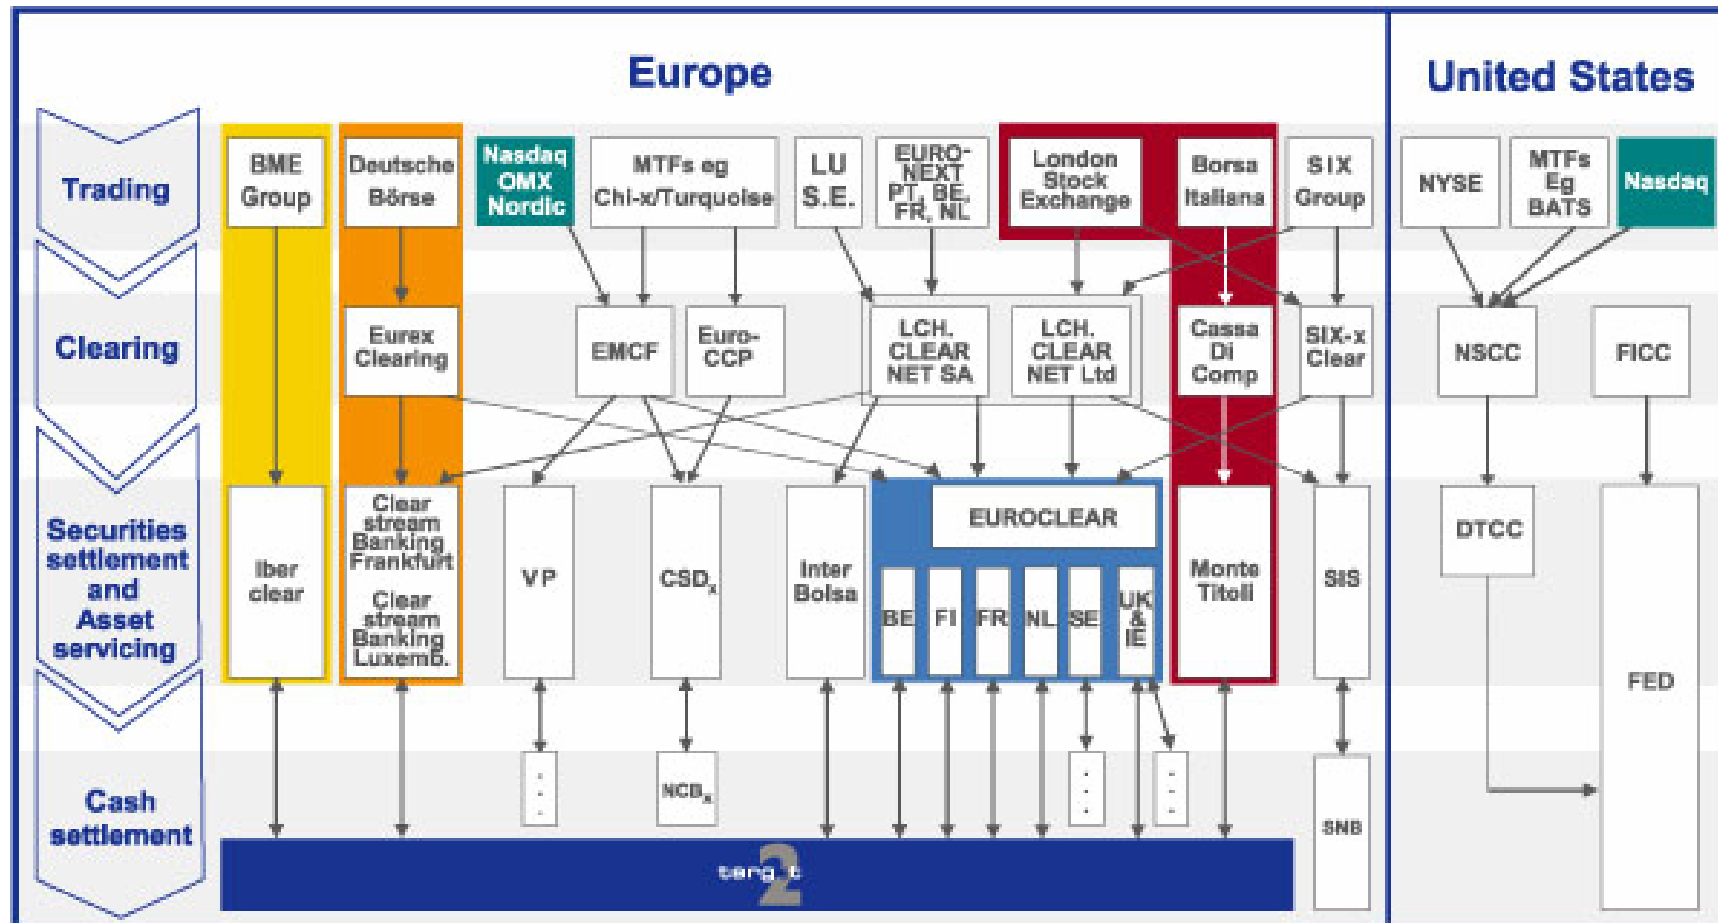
Europe

United States

Trading

Clearing

Securities settlement and Asset servicing

Cash settlement

BME Group

Deutsche Börse

Nasdaq OMX Nordic

MTFs eg Chi-x/Turquoise

LU S.E.

EURO-NEXT PT, BE, FR, NL

London Stock Exchange

Borsa Italiana

SIX Group

NYSE

MTFs Eg BATS

Nasdaq

Eurex Clearing

EMCF

Euro-CCP

LCH. CLEAR NET SA

LCH. CLEAR NET Ltd

Cassa Di Comp

SIX-x Clear

NSCC

FICC

Iber clear

Clear stream Banking Frankfurt

Clear stream Banking Luxemb.

VP

$CSD_x$

Inter Bolsa

EUROCLEAR

BE

FI

FR

NL

SE

UK & IE

Monte Titoli

SIS

DTCC

FED

$NCB_x$

SNB

target2